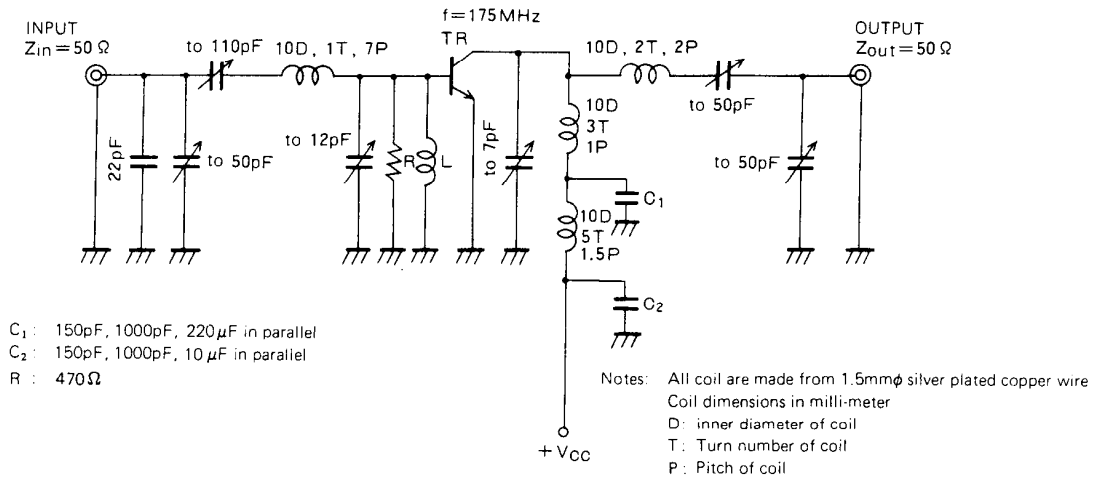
INPUT
$Z_{in} = 50\ \Omega$

f = 175 MHz

OUTPUT
$Z_{out} = 50\ \Omega$

to 110pF

10D, 1T, 7P

TR

10D, 2T, 2P

22pF

to 50pF

to 12pF

R

L

to 7pF

10D
3T
1P

to 50pF

to 50pF

$C_1$

10D
5T
1.5P

$C_2$

$+V_{CC}$

$C_1$: 150pF, 1000pF, 220$\mu$F in parallel
$C_2$: 150pF, 1000pF, 10$\mu$F in parallel
R : 470$\Omega$

Notes: All coil are made from 1.5mm$\phi$ silver plated copper wire
Coil dimensions in milli-meter
D: inner diameter of coil
T: Turn number of coil
P: Pitch of coil